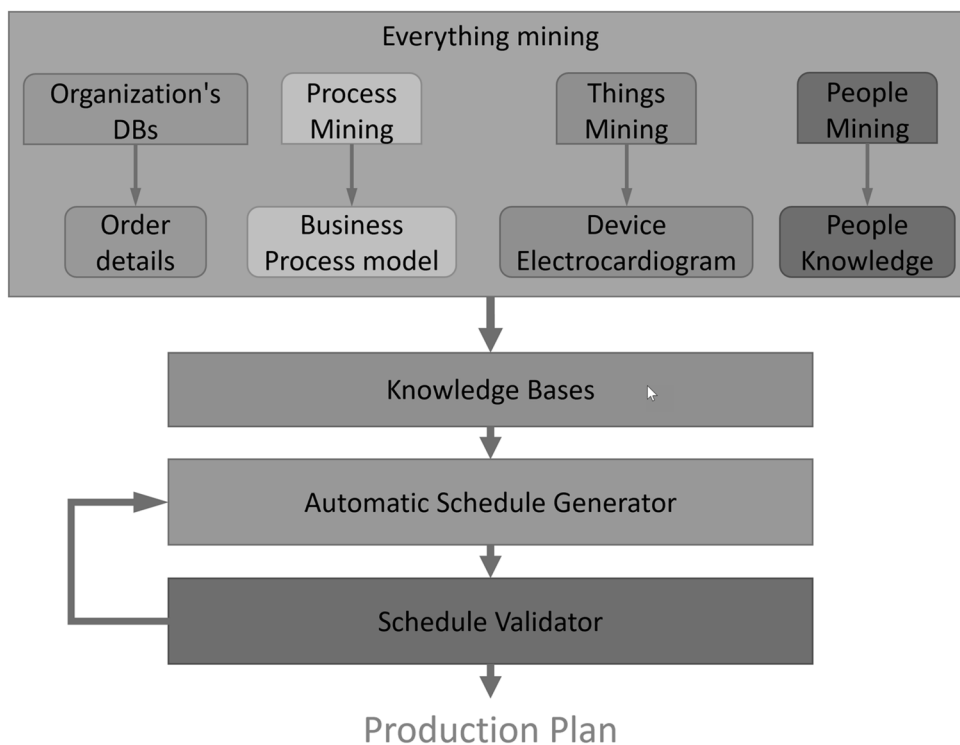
Everything mining

Organization's DBs

Order details

Process Mining

Business Process model

Things Mining

Device Electrocardiogram

People Mining

People Knowledge

Knowledge Bases

Automatic Schedule Generator

Schedule Validator

Production Plan